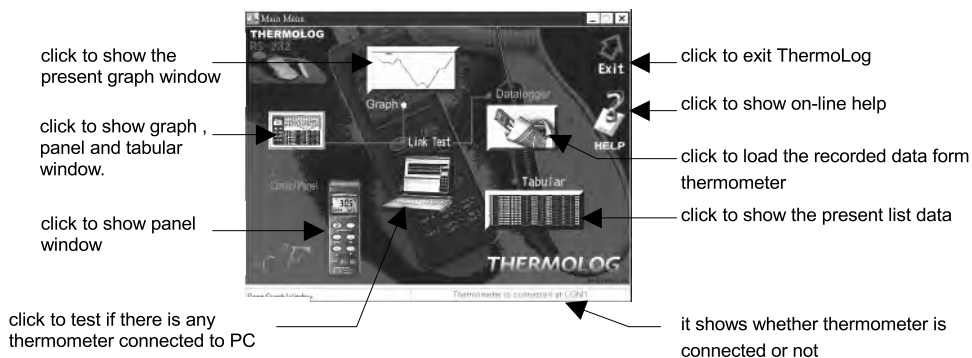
Main Menu

THERMOLOG
RS-232

Exit

HELP

Graph

Datalogger

Link Test

Tabular

Control Panel

THERMOLOG

Open Graph Window

Thermometer is connected at COM1

click to show the present graph window

click to show graph , panel and tabular window.

click to show panel window

click to test if there is any thermometer connected to PC

click to exit ThermoLog

click to show on-line help

click to load the recorded data form thermometer

click to show the present list data

it shows whether thermometer is connected or not